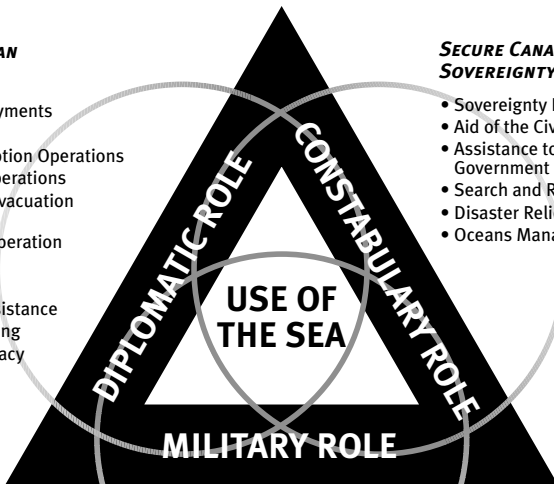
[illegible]AN

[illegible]yments

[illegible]otion Operations
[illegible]perations
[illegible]vacuation

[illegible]peration

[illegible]istance
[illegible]ng
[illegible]acy

SECURE CANA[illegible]
SOVEREIGNTY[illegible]

• Sovereignty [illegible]
• Aid of the Civ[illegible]
• Assistance to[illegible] Government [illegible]
• Search and R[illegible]
• Disaster Reli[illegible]
• Oceans Mana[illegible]

DIPLOMATIC ROLE

CONSTABULARY ROLE

USE OF THE SEA

MILITARY ROLE